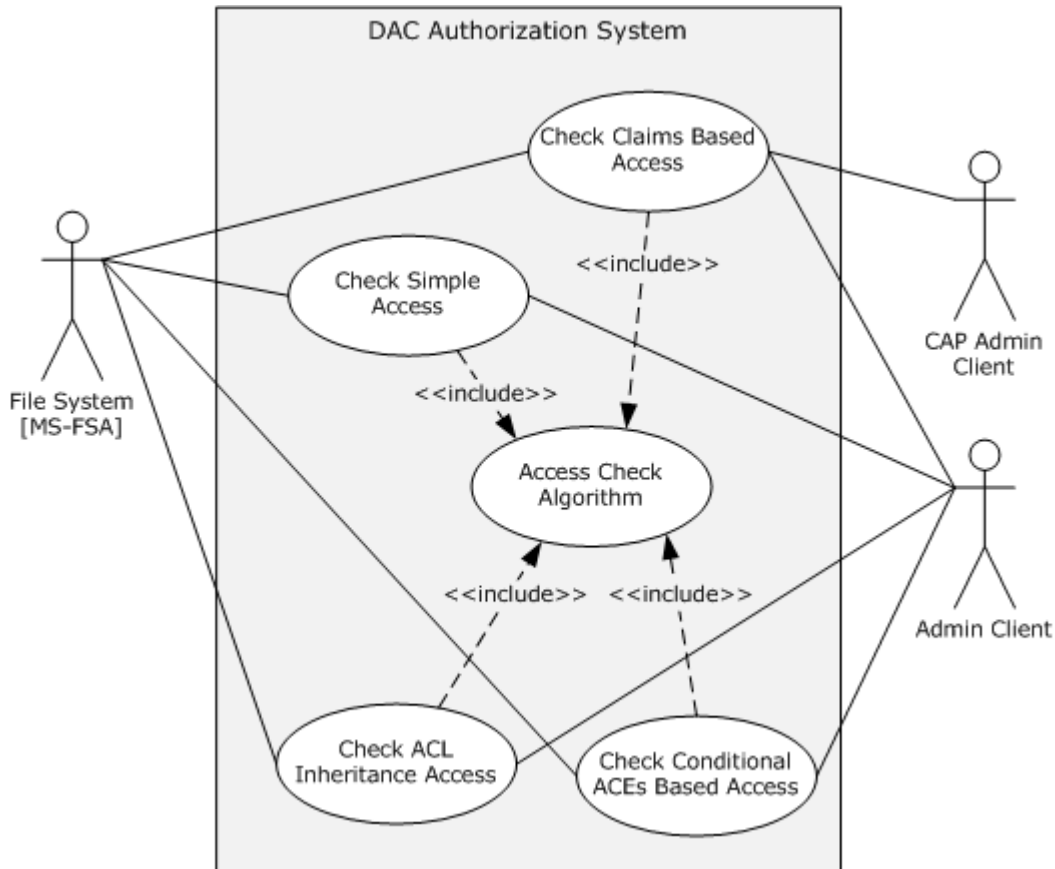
DAC Authorization System

Check Claims Based Access

<<include>>

Check Simple Access

<<include>>

Access Check Algorithm

<<include>>

<<include>>

Check ACL Inheritance Access

Check Conditional ACEs Based Access

File System [MS-FSA]

CAP Admin Client

Admin Client